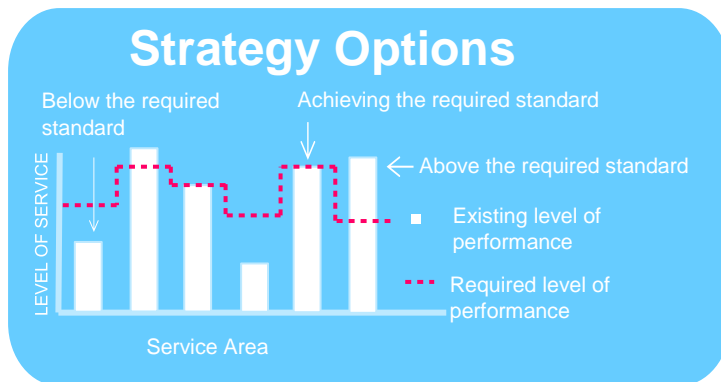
Strategy Options

Below the required standard

Achieving the required standard

Above the required standard

LEVEL OF SERVICE

Existing level of performance

Required level of performance

Service Area